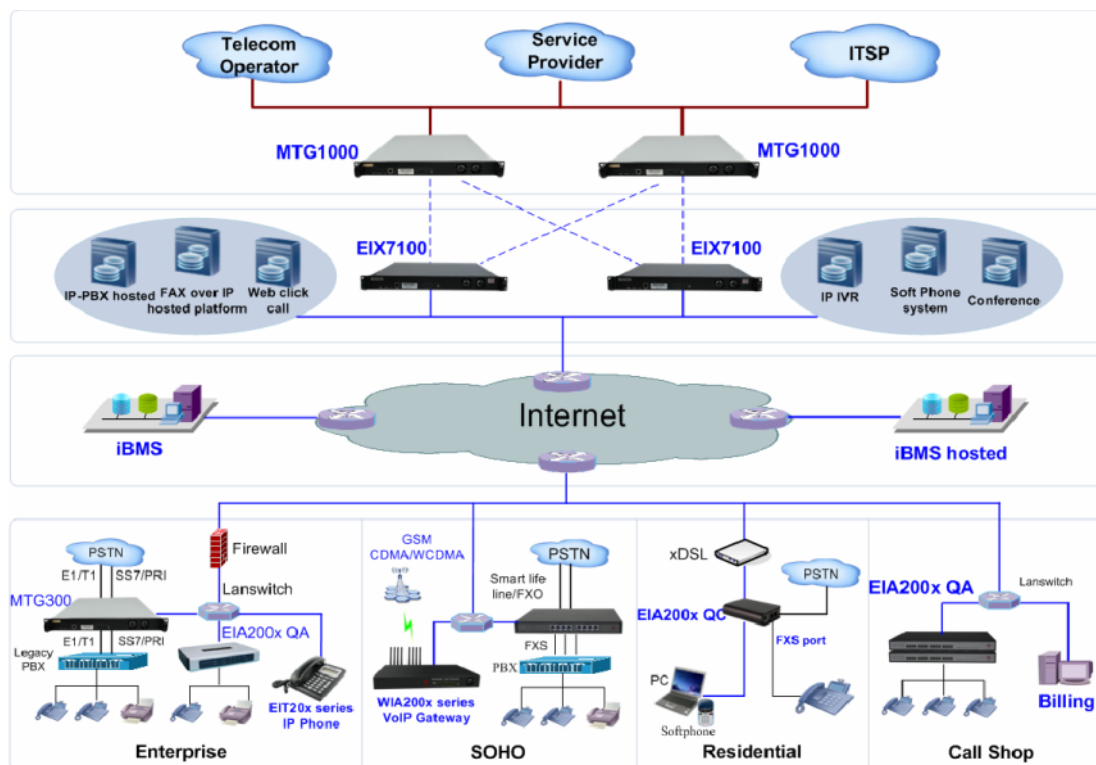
Telecom Operator

Service Provider

ITSP

MTG1000

MTG1000

EIX7100

EIX7100

IP-PBX hosted

FAX over IP hosted platform

Web click call

IP IVR

Soft Phone system

Conference

Internet

iBMS

iBMS hosted

PSTN

E1/T1

SS7/PRI

Firewall

Lanswitch

MTG300

E1/T1

SS7/PRI

Legacy PBX

EIA200x QA

EIT20x series IP Phone

Enterprise

GSM CDMA/WCDMA

PSTN

Smart life line/FXO

FXS

PBX

WIA200x series VoIP Gateway

SOHO

xDSL

PSTN

EIA200x QC

FXS port

PC

Softphone

Residential

EIA200x QA

Lanswitch

Billing

Call Shop